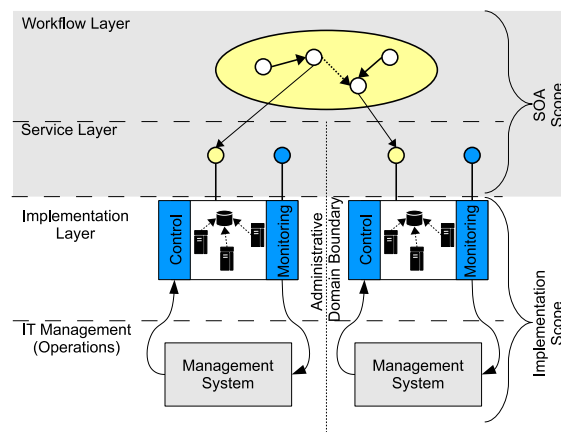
Workflow Layer

Service Layer

Implementation Layer

IT Management (Operations)

SOA Scope

Control

Monitoring

Administrative Domain Boundary

Control

Monitoring

Implementation Scope

Management System

Management System